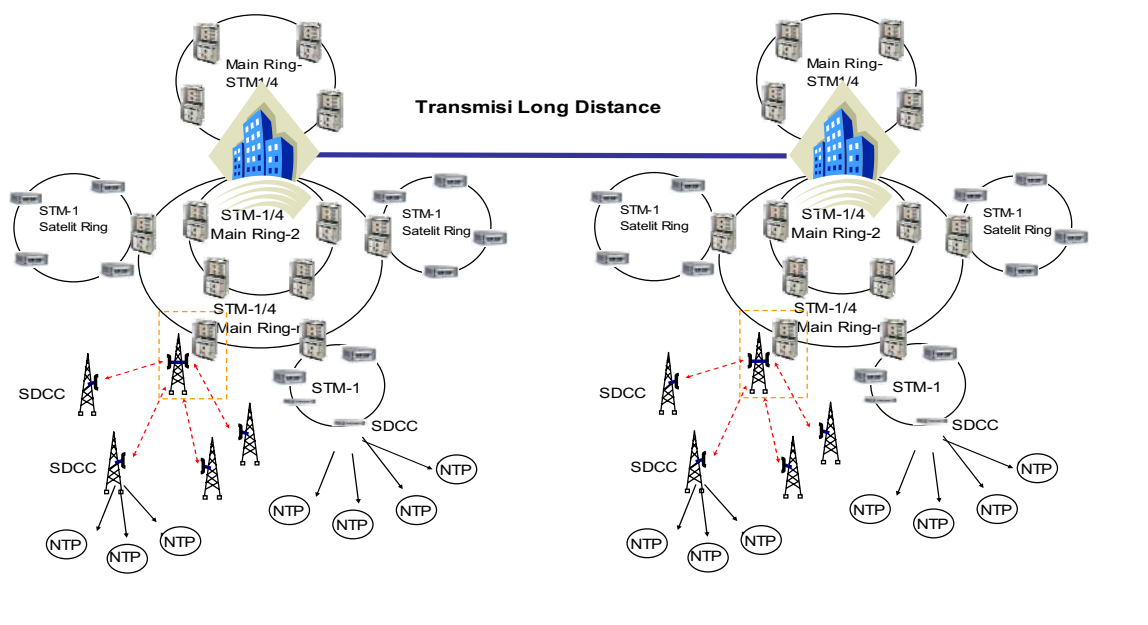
Main Ring-STM1/4

Transmisi Long Distance

Main Ring-STM1/4

STM-1 Satelit Ring

STM-1/4 Main Ring-2

STM-1 Satelit Ring

STM-1/4 Main Ring-n

SDCC

STM-1

SDCC

SDCC

NTP NTP NTP NTP

NTP NTP NTP

STM-1 Satelit Ring

STM-1/4 Main Ring-2

STM-1 Satelit Ring

STM-1/4 Main Ring-n

SDCC

STM-1

SDCC

SDCC

NTP NTP NTP NTP

NTP NTP NTP